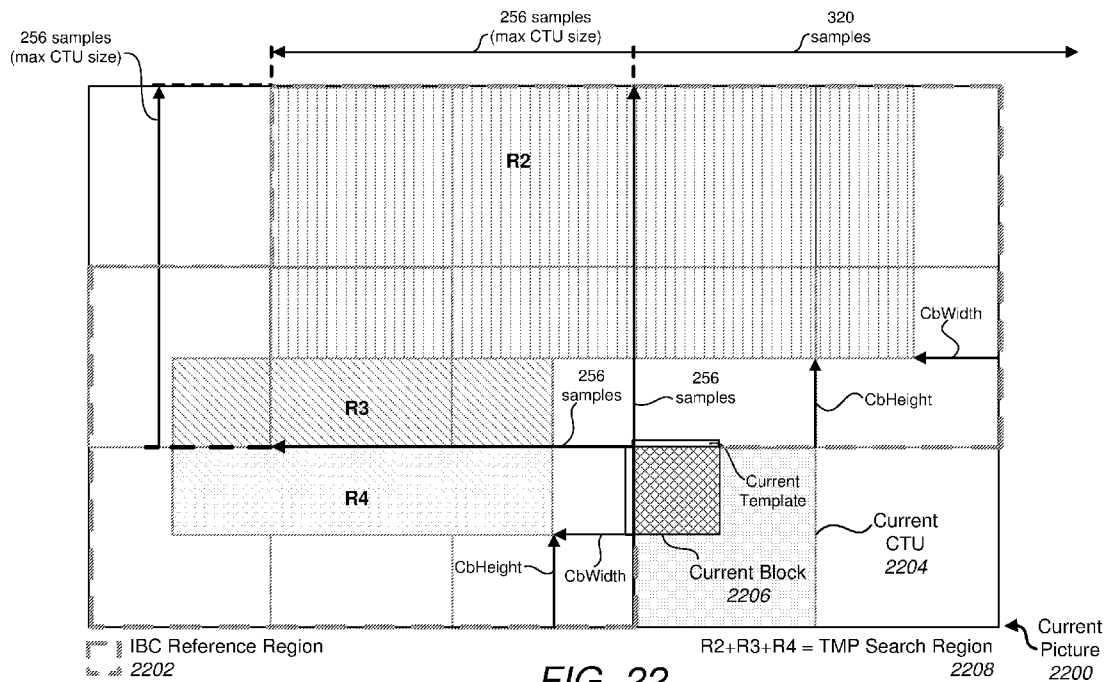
256 samples
(max CTU size)

256 samples
(max CTU size)

320
samples

R2

CbWidth

R3

256
samples

256
samples

CbHeight

R4

Current
Template

Current
CTU
2204

CbHeight

CbWidth

Current Block
2206

IBC Reference Region
2202

R2+R3+R4 = TMP Search Region
2208

Current
Picture
2200

FIG. 22